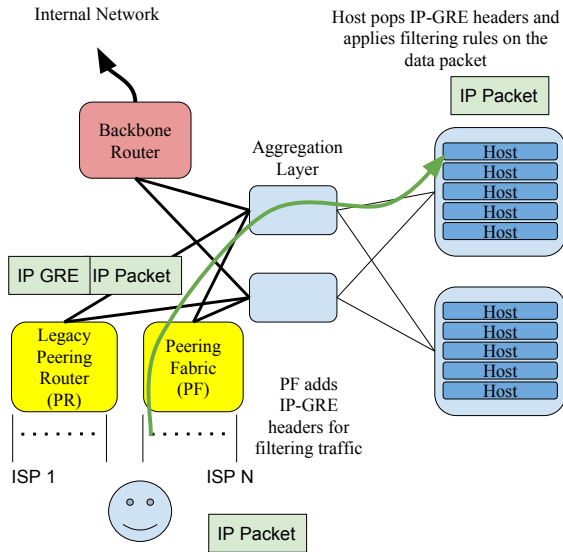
Internal Network

Host pops IP-GRE headers and applies filtering rules on the data packet

IP Packet

Backbone Router

Aggregation Layer

Host
Host
Host
Host
Host

IP GRE | IP Packet

Host
Host
Host
Host
Host

Legacy Peering Router (PR)

Peering Fabric (PF)

PF adds IP-GRE headers for filtering traffic

.......

.......

ISP 1

ISP N

IP Packet